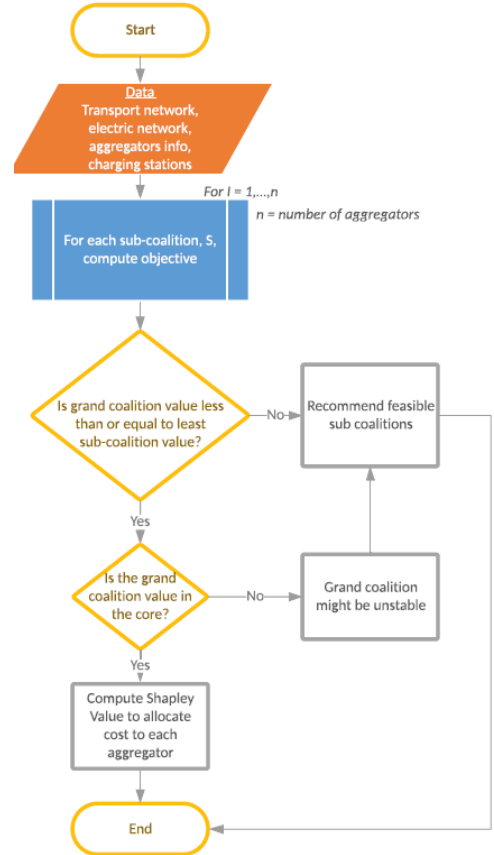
Start

Data
Transport network, electric network, aggregators info, charging stations

For I = 1,...,n

n = number of aggregators

For each sub-coalition, S, compute objective

Is grand coalition value less than or equal to least sub-coalition value?

No

Recommend feasible sub coalitions

Yes

Is the grand coalition value in the core?

No

Grand coalition might be unstable

Yes

Compute Shapley Value to allocate cost to each aggregator

End